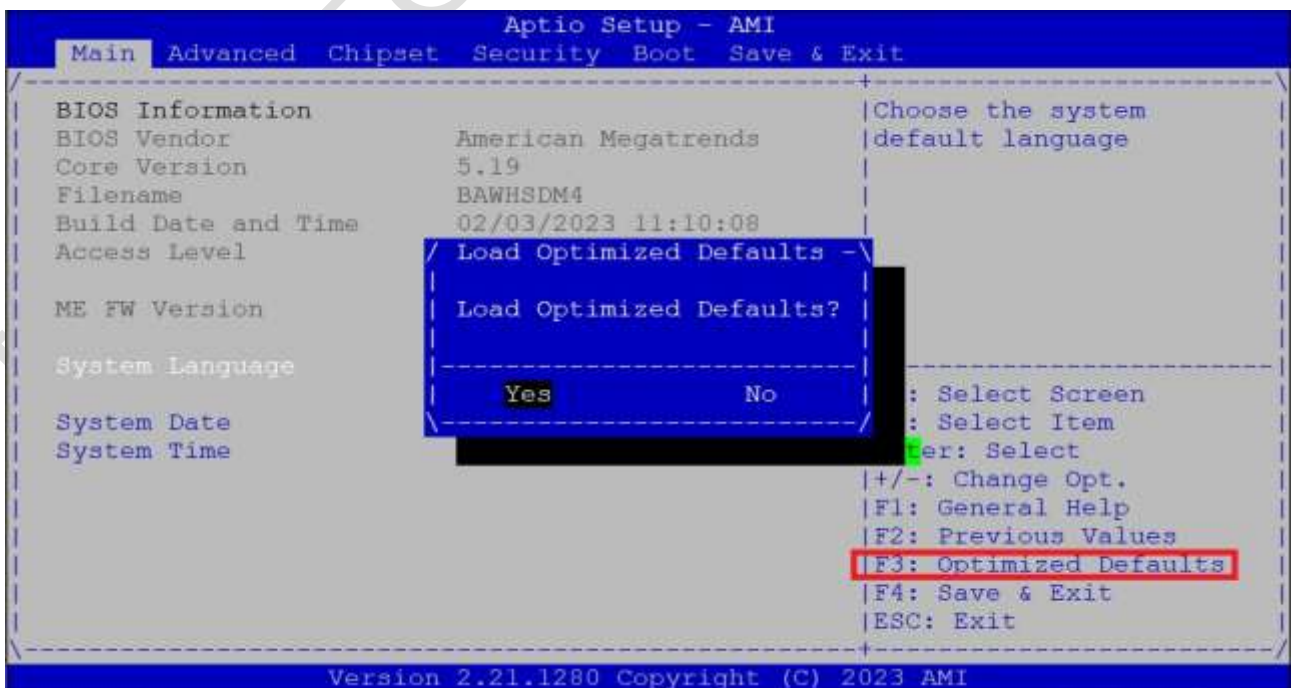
Aptio Setup - AMI
Main Advanced Chipset Security Boot Save & Exit

BIOS Information
BIOS Vendor American Megatrends
Core Version 5.19
Filename BAWHSDM4
Build Date and Time 02/03/2023 11:10:08
Access Level

ME FW Version

System Language

System Date
System Time

Load Optimized Defaults

Load Optimized Defaults?

Yes No

Choose the system default language

: Select Screen
: Select Item
er: Select
+/-: Change Opt.
F1: General Help
F2: Previous Values
F3: Optimized Defaults
F4: Save & Exit
ESC: Exit

Version 2.21.1280 Copyright (C) 2023 AMI